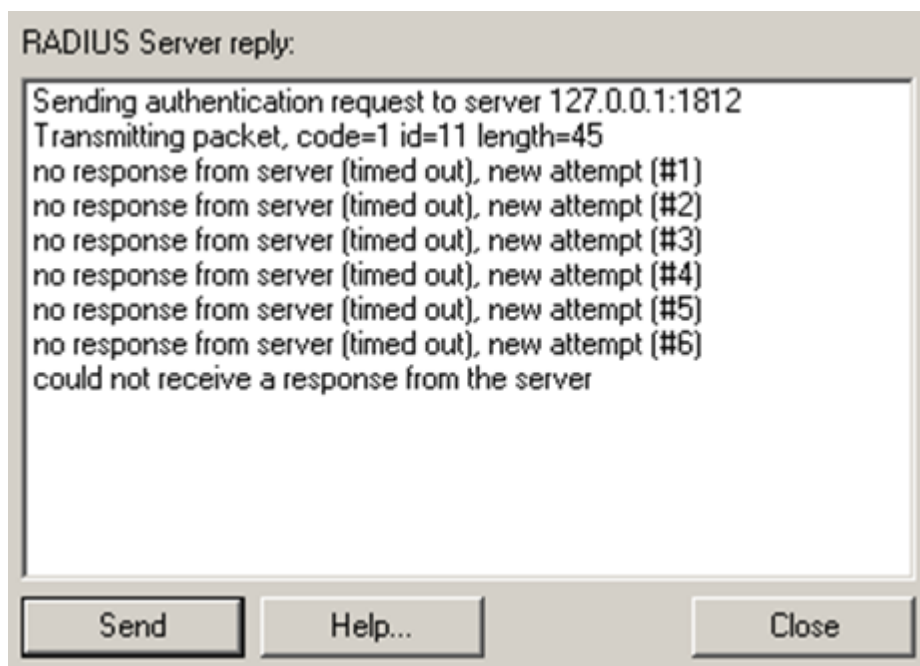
RADIUS Server reply:

Sending authentication request to server 127.0.0.1:1812
Transmitting packet, code=1 id=11 length=45
no response from server (timed out), new attempt (#1)
no response from server (timed out), new attempt (#2)
no response from server (timed out), new attempt (#3)
no response from server (timed out), new attempt (#4)
no response from server (timed out), new attempt (#5)
no response from server (timed out), new attempt (#6)
could not receive a response from the server

Send
Help...
Close